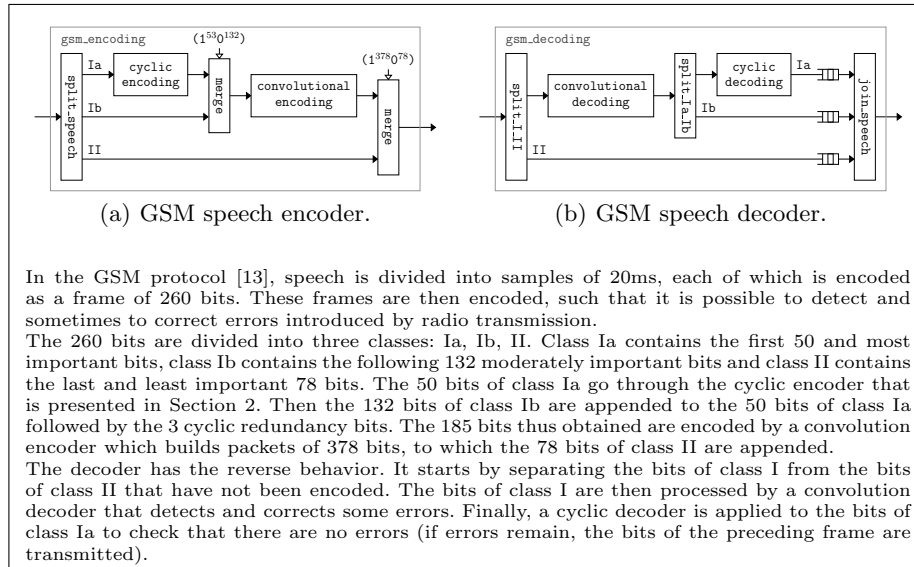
gsm_encoding

$(1^{53}0^{132})$

$(1^{378}0^{78})$

split_speech

Ia

Ib

II

cyclic encoding

merge

convolutional encoding

merge

(a) GSM speech encoder.

gsm_decoding

split_I_II

convolutional decoding

split_Ia_Ib

cyclic decoding

Ia

Ib

II

join_speech

(b) GSM speech decoder.

In the GSM protocol [13], speech is divided into samples of 20ms, each of which is encoded as a frame of 260 bits. These frames are then encoded, such that it is possible to detect and sometimes to correct errors introduced by radio transmission.
The 260 bits are divided into three classes: Ia, Ib, II. Class Ia contains the first 50 and most important bits, class Ib contains the following 132 moderately important bits and class II contains the last and least important 78 bits. The 50 bits of class Ia go through the cyclic encoder that is presented in Section 2. Then the 132 bits of class Ib are appended to the 50 bits of class Ia followed by the 3 cyclic redundancy bits. The 185 bits thus obtained are encoded by a convolution encoder which builds packets of 378 bits, to which the 78 bits of class II are appended.
The decoder has the reverse behavior. It starts by separating the bits of class I from the bits of class II that have not been encoded. The bits of class I are then processed by a convolution decoder that detects and corrects some errors. Finally, a cyclic decoder is applied to the bits of class Ia to check that there are no errors (if errors remain, the bits of the preceding frame are transmitted).